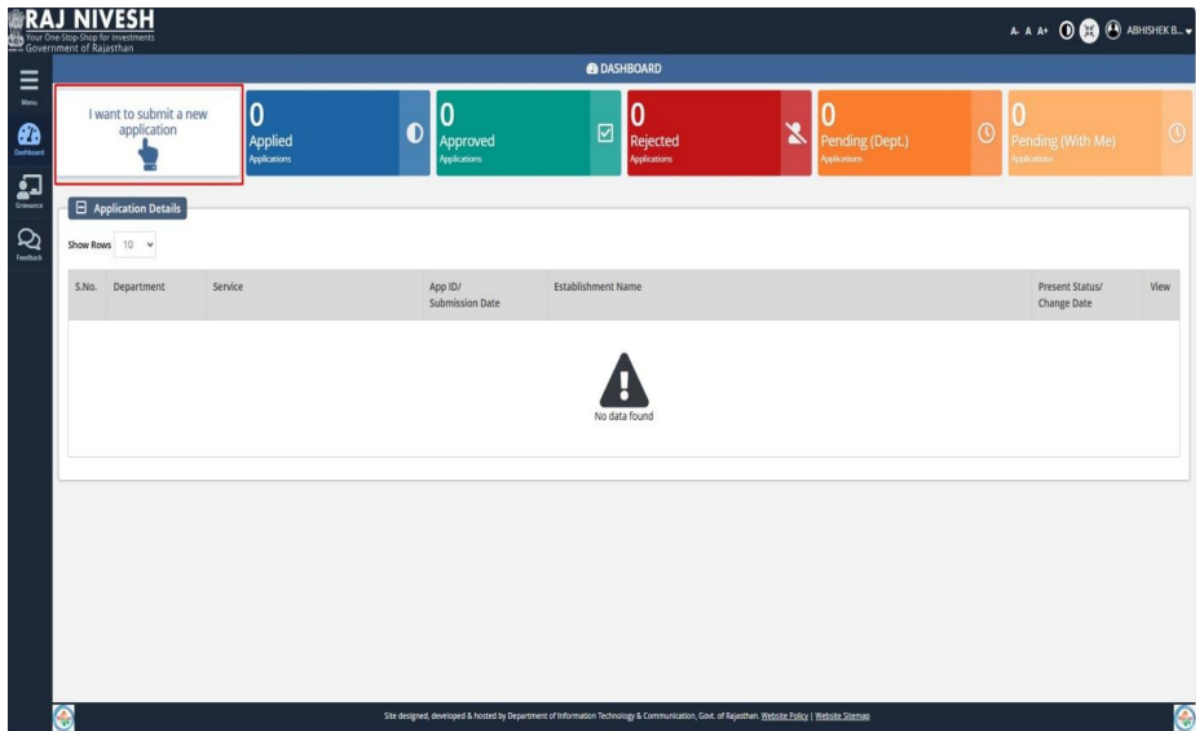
RAJ NIVESH
Your One-Stop-Shop for Investments
Government of Rajasthan

A- A A+ ABHISHEK B...

Menu
Dashboard
Grievance
Feedback

DASHBOARD

I want to submit a new application

0
Applied
Applications

0
Approved
Applications

0
Rejected
Applications

0
Pending (Dept.)
Applications

0
Pending (With Me)
Applications

Application Details

Show Rows 10

| S.No. | Department | Service | App ID/ Submission Date | Establishment Name | Present Status/ Change Date | View |
|---|---|---|---|---|---|---|

No data found

Site designed, developed & hosted by Department of Information Technology & Communication, Govt. of Rajasthan. Website Policy | Website Sitemap